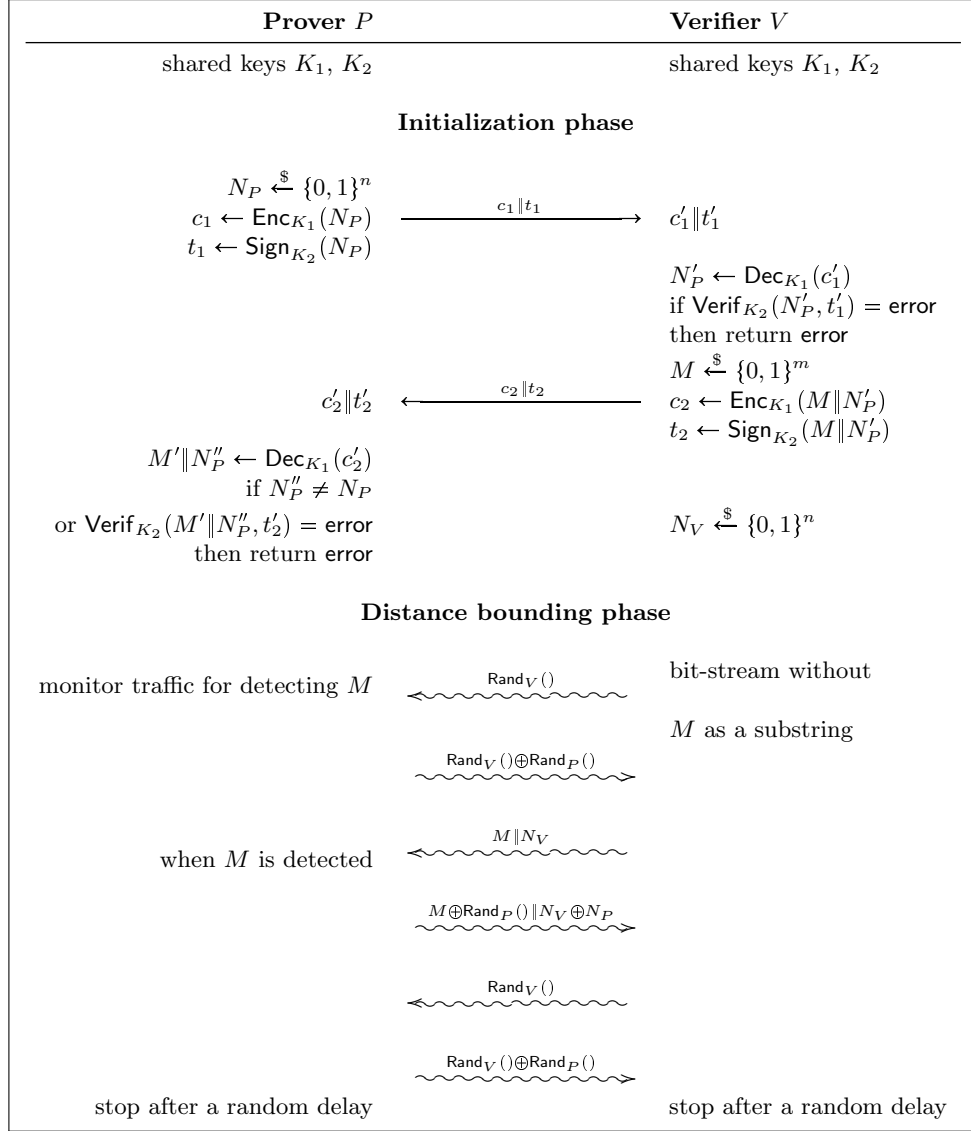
**Prover $P$** | **Verifier $V$**

shared keys $K_1$, $K_2$

shared keys $K_1$, $K_2$

**Initialization phase**

$N_P \xleftarrow{\$} \{0,1\}^n$
$c_1 \leftarrow \mathsf{Enc}_{K_1}(N_P)$
$t_1 \leftarrow \mathsf{Sign}_{K_2}(N_P)$

$c_1 \| t_1$

$c'_1 \| t'_1$

$N'_P \leftarrow \mathsf{Dec}_{K_1}(c'_1)$
if $\mathsf{Verif}_{K_2}(N'_P, t'_1) = \mathsf{error}$
then return $\mathsf{error}$
$M \xleftarrow{\$} \{0,1\}^m$

$c'_2 \| t'_2$

$c_2 \| t_2$

$c_2 \leftarrow \mathsf{Enc}_{K_1}(M \| N'_P)$
$t_2 \leftarrow \mathsf{Sign}_{K_2}(M \| N'_P)$

$M' \| N''_P \leftarrow \mathsf{Dec}_{K_1}(c'_2)$
if $N''_P \neq N_P$
or $\mathsf{Verif}_{K_2}(M' \| N''_P, t'_2) = \mathsf{error}$
then return $\mathsf{error}$

$N_V \xleftarrow{\$} \{0,1\}^n$

**Distance bounding phase**

monitor traffic for detecting $M$

$\mathsf{Rand}_V()$

bit-stream without

$M$ as a substring

$\mathsf{Rand}_V() \oplus \mathsf{Rand}_P()$

when $M$ is detected

$M \| N_V$

$M \oplus \mathsf{Rand}_P() \| N_V \oplus N_P$

$\mathsf{Rand}_V()$

$\mathsf{Rand}_V() \oplus \mathsf{Rand}_P()$

stop after a random delay

stop after a random delay